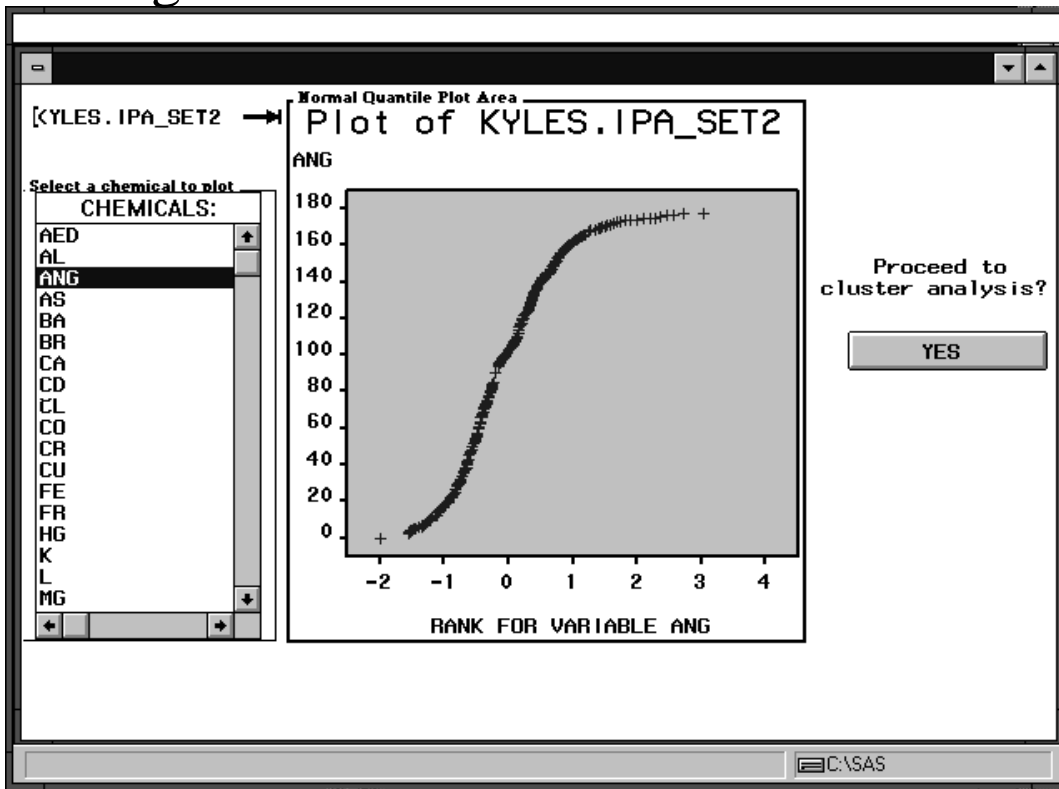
KYLES.IPA_SET2

Select a chemical to plot

CHEMICALS:

AED
AL
ANG
AS
BA
BR
CA
CD
CL
CO
CR
CU
FE
FR
HG
K
L
MG

Normal Quantile Plot Area

Plot of KYLES.IPA_SET2

ANG

180
160
140
120
100
80
60
40
20
0

-2 -1 0 1 2 3 4

RANK FOR VARIABLE ANG

Proceed to cluster analysis?

YES

C:\SAS